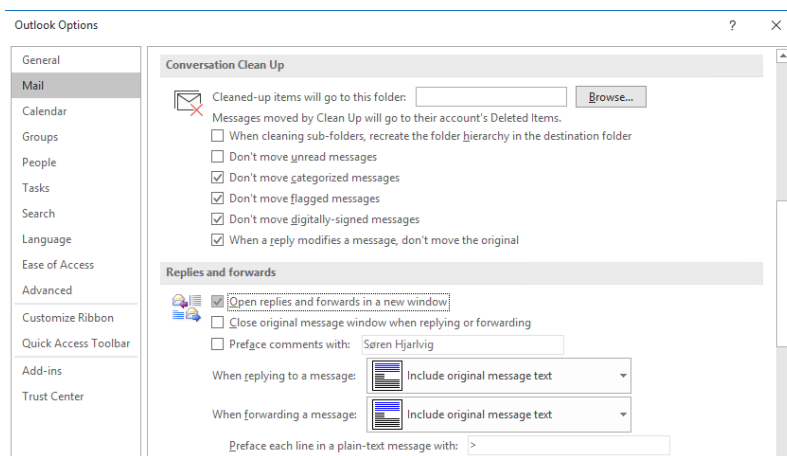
Outlook Options

?

General
Mail
Calendar
Groups
People
Tasks
Search
Language
Ease of Access
Advanced
Customize Ribbon
Quick Access Toolbar
Add-ins
Trust Center

Conversation Clean Up

Cleaned-up items will go to this folder:
Browse...
Messages moved by Clean Up will go to their account's Deleted Items.
When cleaning sub-folders, recreate the folder hierarchy in the destination folder
Don't move unread messages
Don't move categorized messages
Don't move flagged messages
Don't move digitally-signed messages
When a reply modifies a message, don't move the original

Replies and forwards

Open replies and forwards in a new window
Close original message window when replying or forwarding
Preface comments with: Søren Hjarlvig
When replying to a message: Include original message text
When forwarding a message: Include original message text
Preface each line in a plain-text message with: >